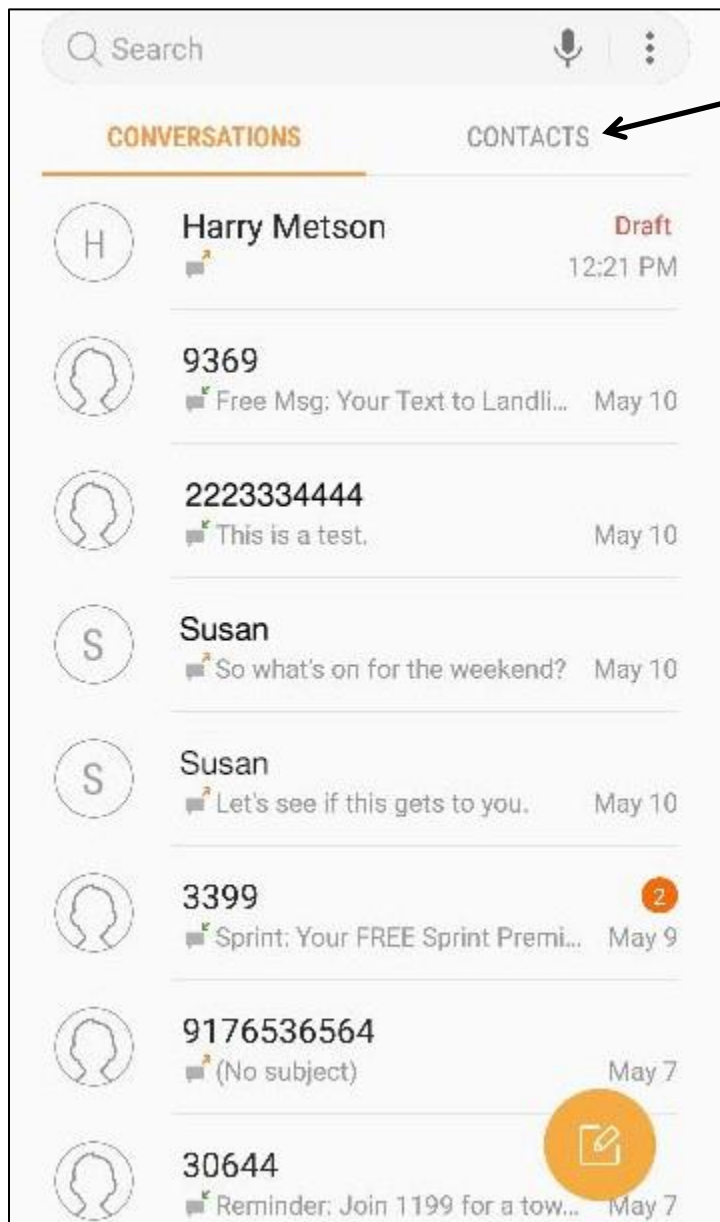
Search

CONVERSATIONS CONTACTS

H Harry Metson Draft 12:21 PM

9369 Free Msg: Your Text to Landli... May 10

2223334444 This is a test. May 10

S Susan So what's on for the weekend? May 10

S Susan Let's see if this gets to you. May 10

3399 2 Sprint: Your FREE Sprint Premi... May 9

9176536564 (No subject) May 7

30644 Reminder: Join 1199 for a tow... May 7